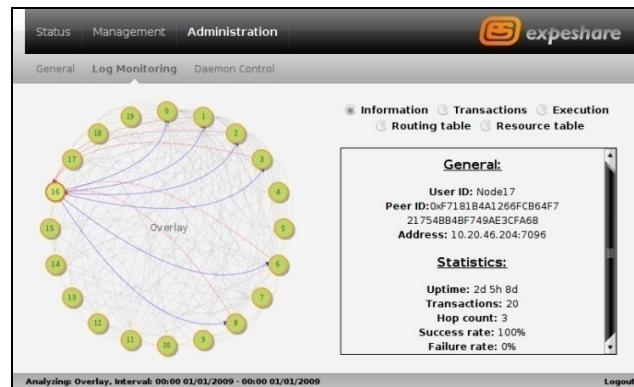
Status Management Administration

expeshare

General Log Monitoring Daemon Control

0 1 2 3 4 5 6 7 8 9 10 11 12 13 14 15 16 17 18 19

Overlay

Information Transactions Execution Routing table Resource table

General:

User ID: Node17
Peer ID: 0xF7181B4A1266FCB64F7 21754BB4BF749AE3CFA68
Address: 10.20.46.204:7096

Statistics:

Uptime: 2d 5h 8d
Transactions: 20
Hop count: 3
Success rate: 100%
Failure rate: 0%

Analyzing: Overlay, Interval: 00:00 01/01/2009 - 00:00 01/01/2009

Logout